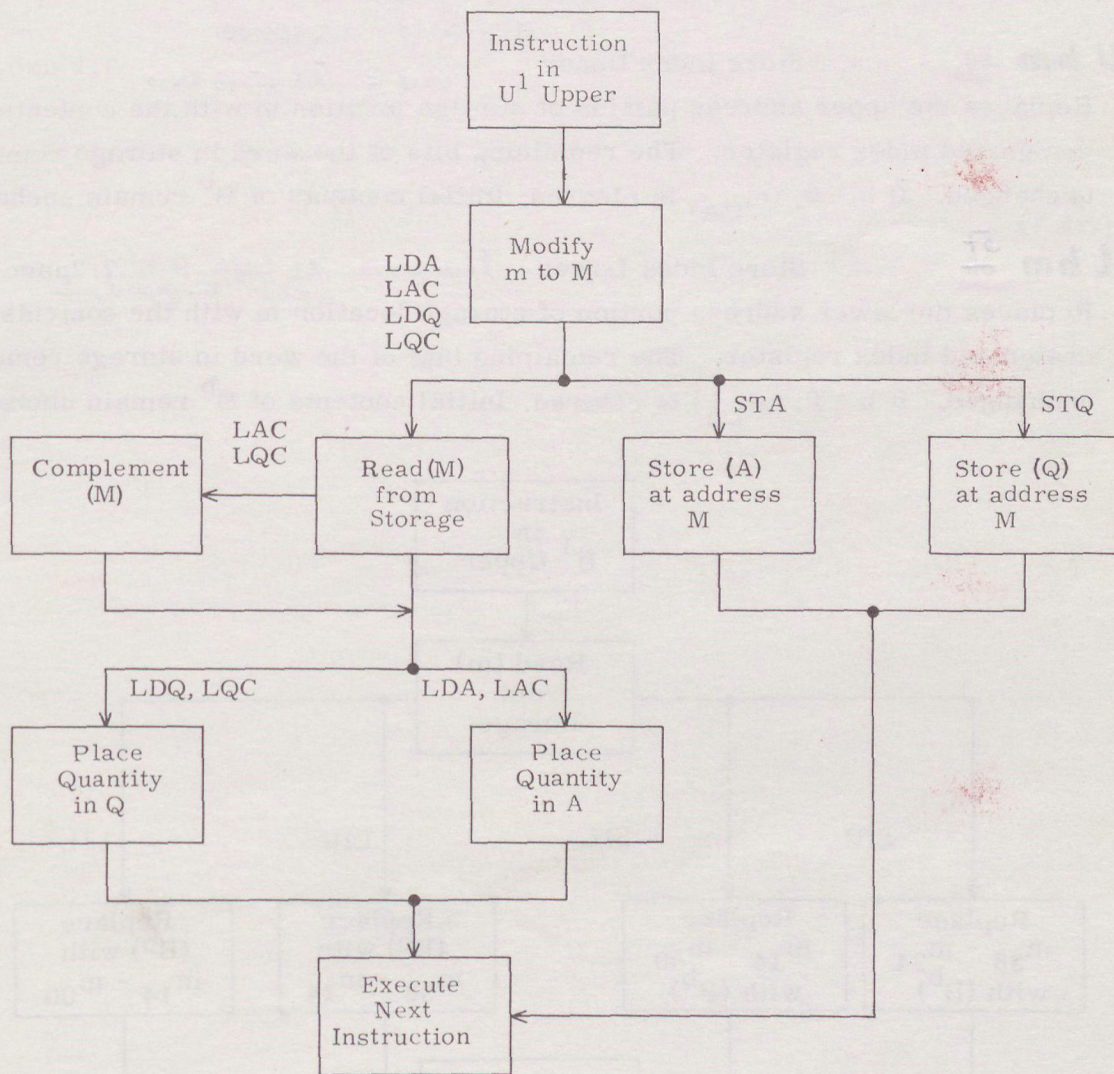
Instruction in $U^1$ Upper

Modify m to M

LDA
LAC
LDQ
LQC

STA

STQ

LAC
LQC

Complement (M)

Read (M) from Storage

Store (A) at address M

Store (Q) at address M

LDQ, LQC

LDA, LAC

Place Quantity in Q

Place Quantity in A

Execute Next Instruction